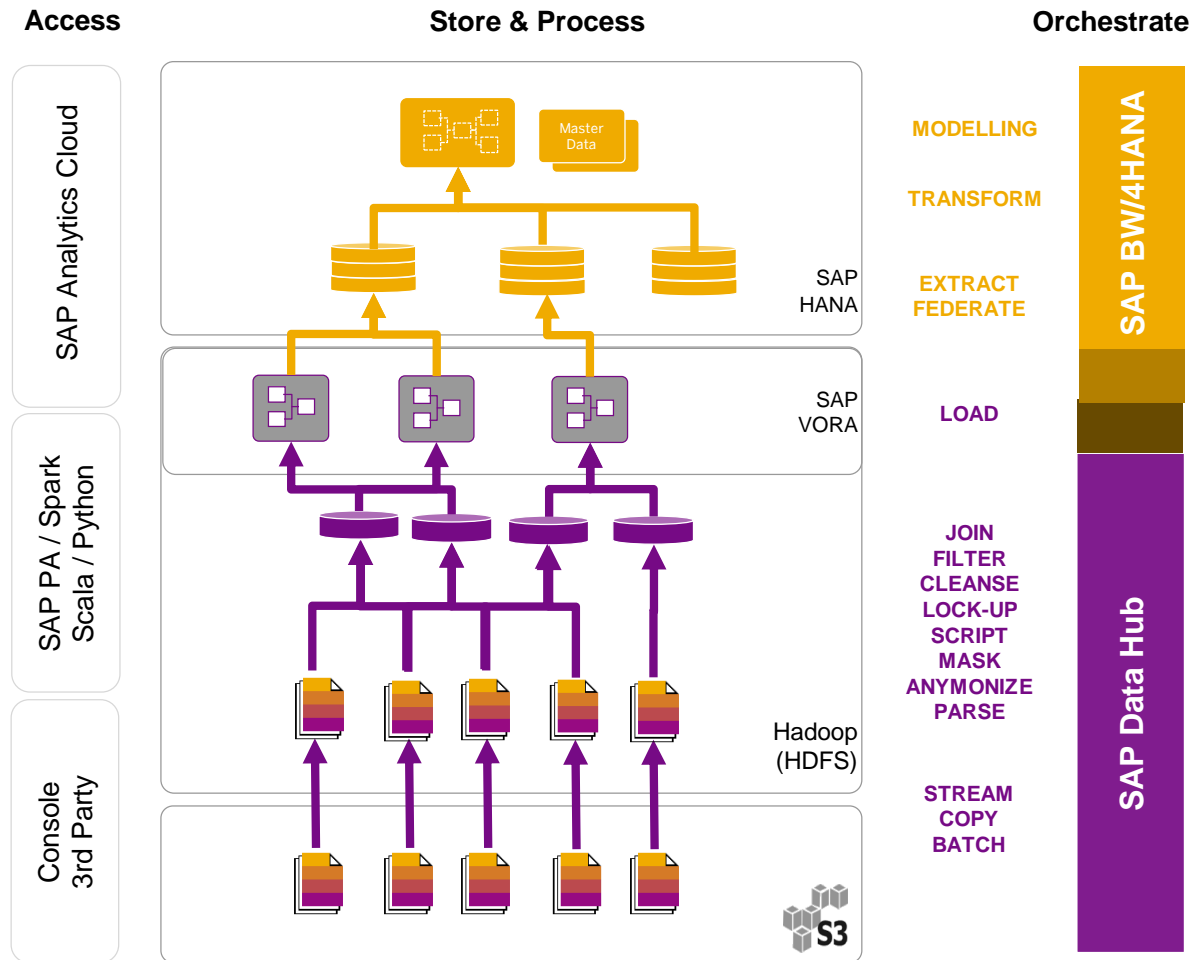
Access

Store & Process

Orchestrate

SAP Analytics Cloud

SAP PA / Spark
Scala / Python

Console
3rd Party

Master Data

SAP HANA

SAP VORA

Hadoop (HDFS)

S3

MODELLING

TRANSFORM

EXTRACT
FEDERATE

LOAD

JOIN
FILTER
CLEANSE
LOCK-UP
SCRIPT
MASK
ANYMONIZE
PARSE

STREAM
COPY
BATCH

SAP BW/4HANA

SAP Data Hub